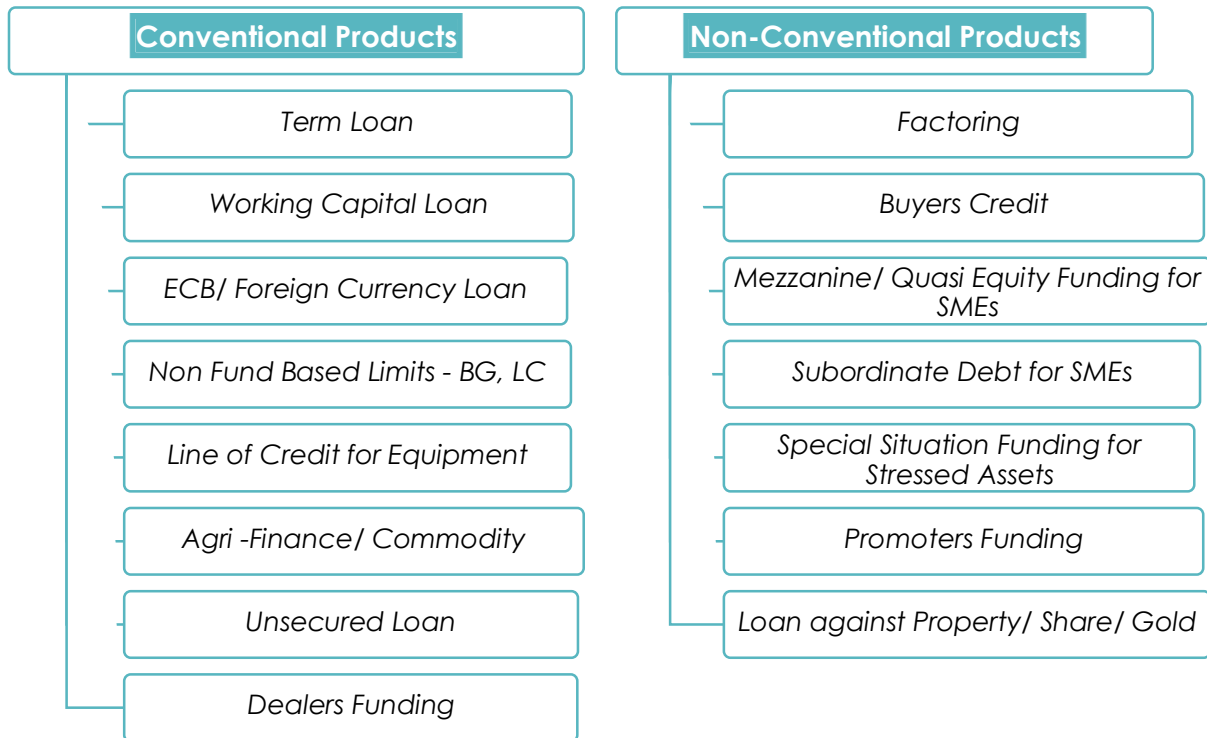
Conventional Products

Term Loan

Working Capital Loan

ECB/ Foreign Currency Loan

Non Fund Based Limits - BG, LC

Line of Credit for Equipment

Agri -Finance/ Commodity

Unsecured Loan

Dealers Funding

Non-Conventional Products

Factoring

Buyers Credit

Mezzanine/ Quasi Equity Funding for SMEs

Subordinate Debt for SMEs

Special Situation Funding for Stressed Assets

Promoters Funding

Loan against Property/ Share/ Gold